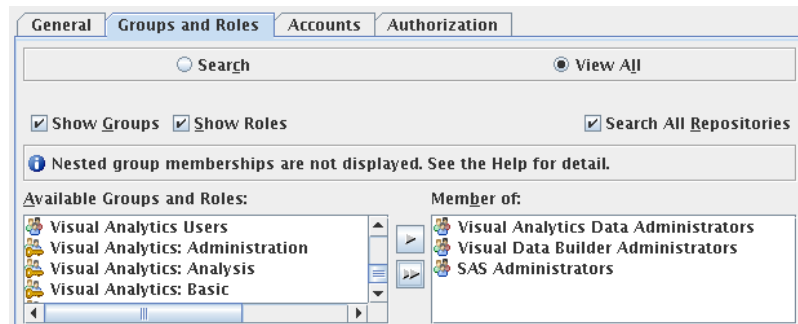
General | Groups and Roles | Accounts | Authorization

Search

View All

Show Groups

Show Roles

Search All Repositories

Nested group memberships are not displayed. See the Help for detail.

Available Groups and Roles:

Visual Analytics Users
Visual Analytics: Administration
Visual Analytics: Analysis
Visual Analytics: Basic

Member of:

Visual Analytics Data Administrators
Visual Data Builder Administrators
SAS Administrators